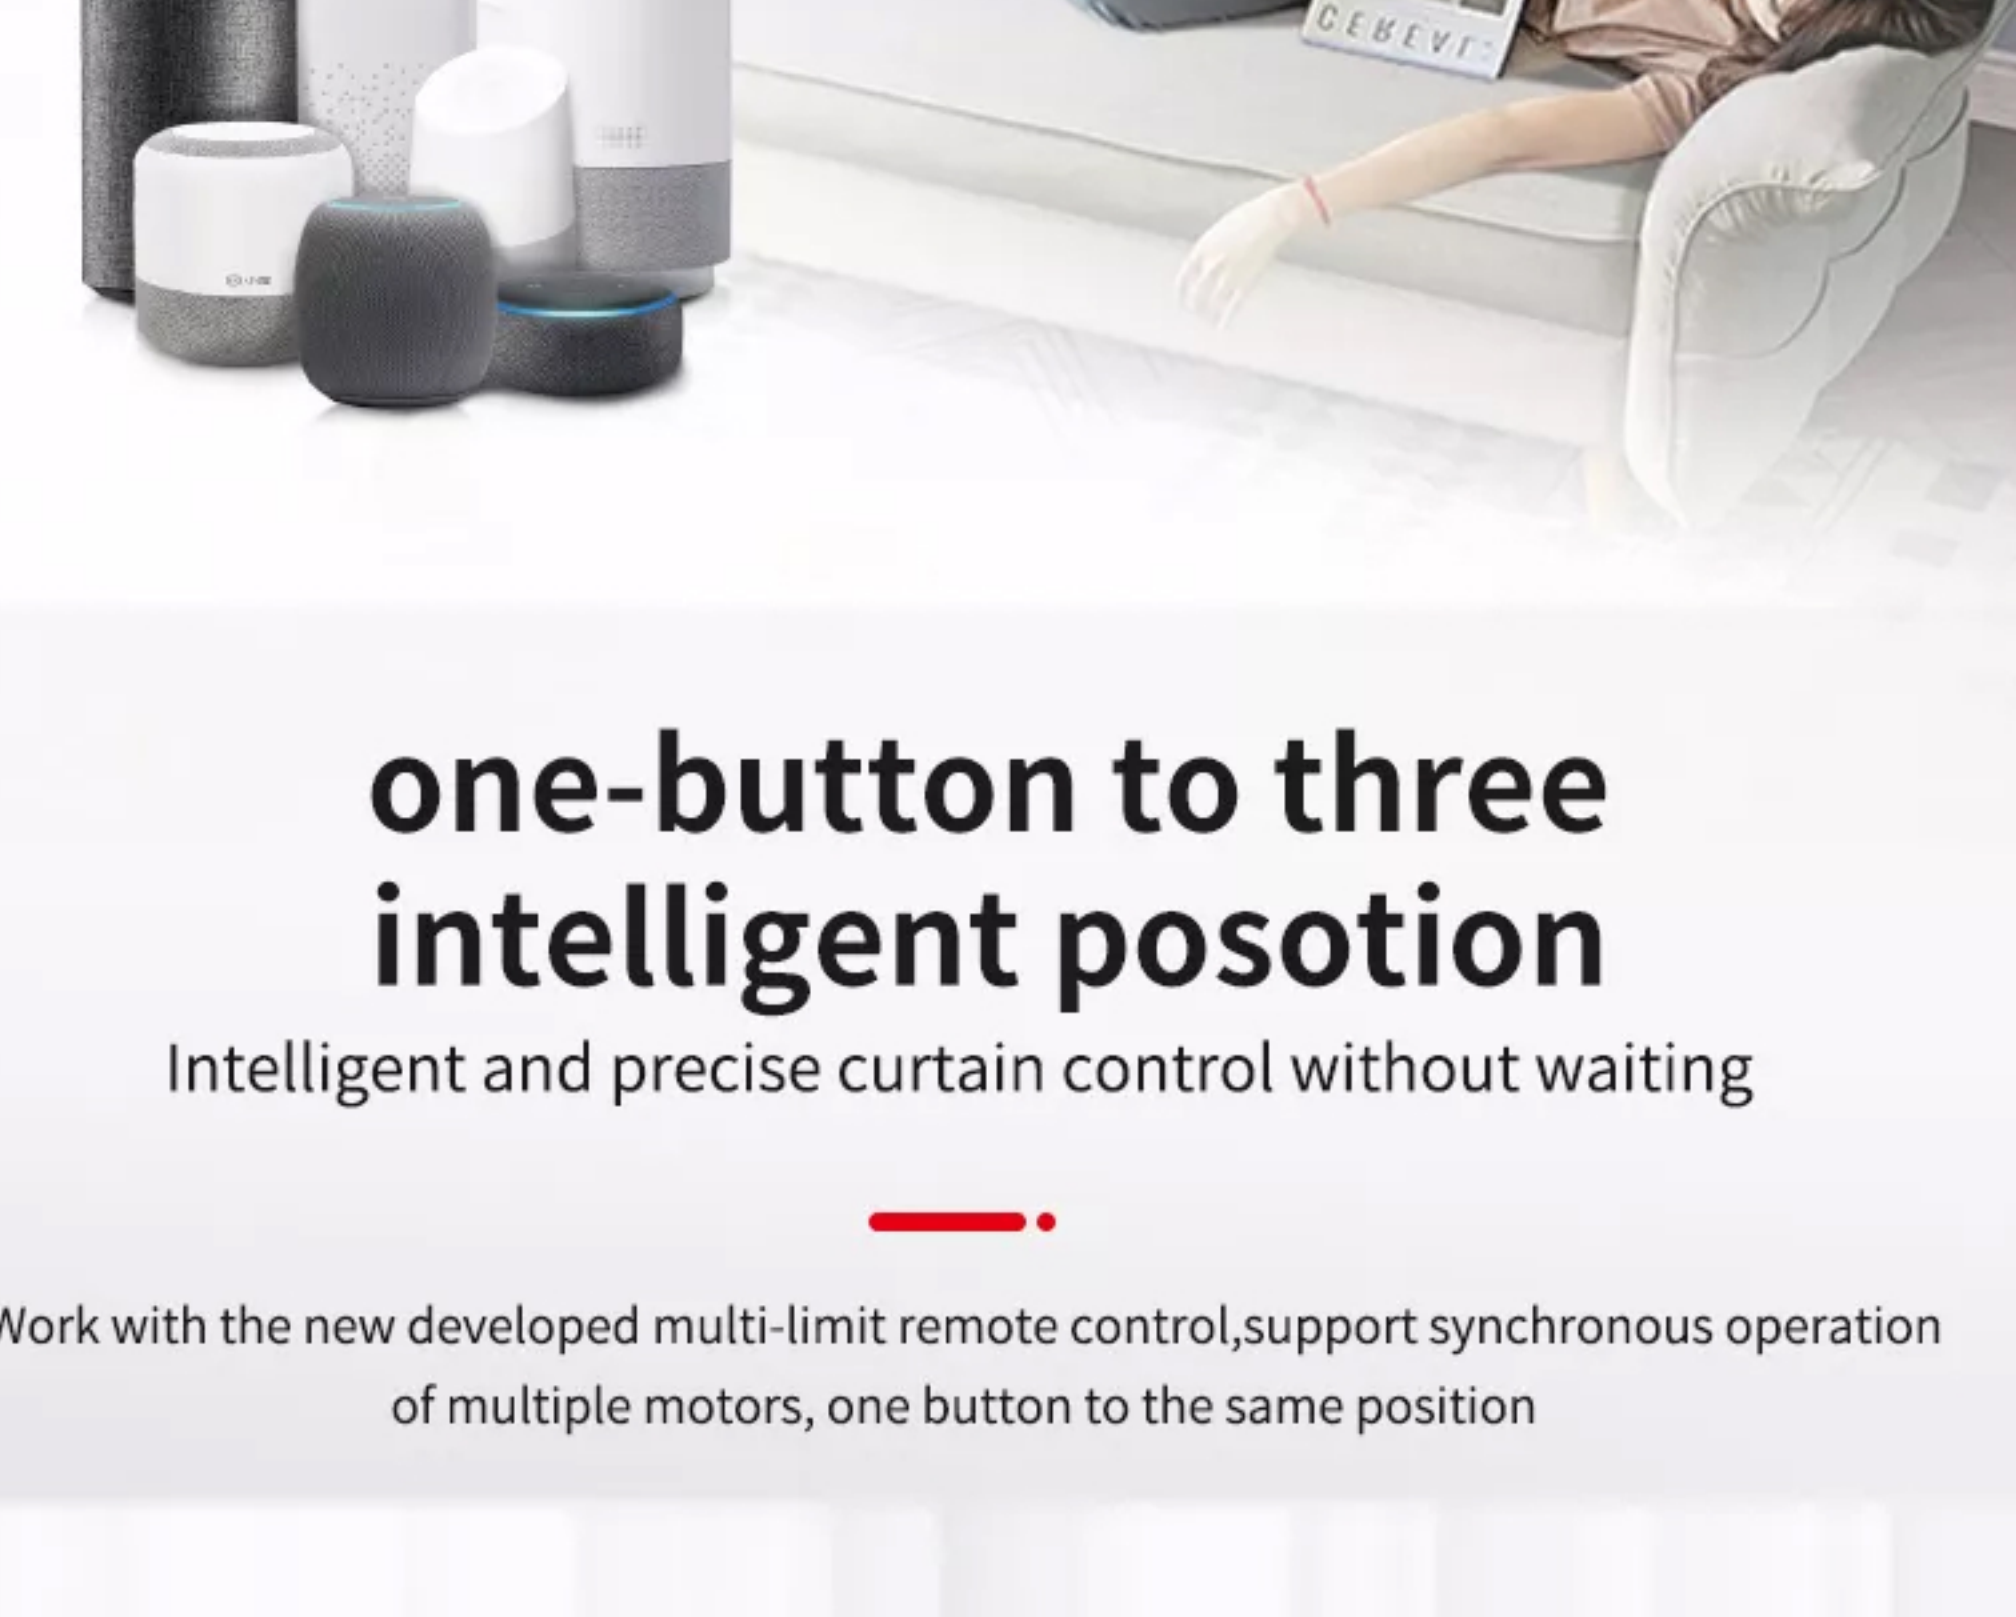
CEREVI

one-button to three intelligent posotion

Intelligent and precise curtain control without waiting

Work with the new developed multi-limit remote control,support synchronous operation of multiple motors, one button to the same position